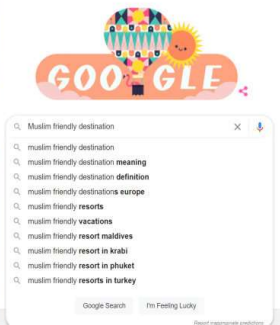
GOOGLE

Muslim friendly destination

muslim friendly destination
muslim friendly destination meaning
muslim friendly destination definition
muslim friendly destinations europe
muslim friendly resorts
muslim friendly vacations
muslim friendly resort maldives
muslim friendly resort in krabi
muslim friendly resort in phuket
muslim friendly resorts in turkey

Google Search
I'm Feeling Lucky

Report inappropriate predictions